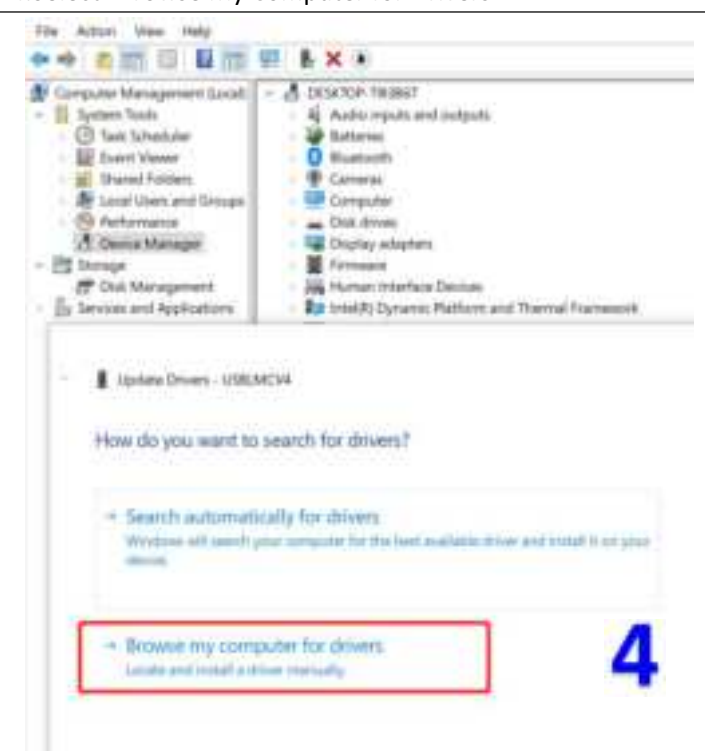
File Action View Help

Computer Management (Local)
System Tools
Task Scheduler
Event Viewer
Shared Folders
Local Users and Groups
Performance
Device Manager
Storage
Disk Management
Services and Applications

DESKTOP-TIR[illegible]
Audio inputs and outputs
Batteries
Bluetooth
Cameras
Computer
Disk drives
Display adapters
Firmware
Human Interface Devices
Intel(R) Dynamic Platform and Thermal Framework

Update Drivers - USBLMCV4

How do you want to search for drivers?

→ Search automatically for drivers
Windows will search your computer for the best available driver and install it on your device.

→ Browse my computer for drivers
Locate and install a driver manually.

4